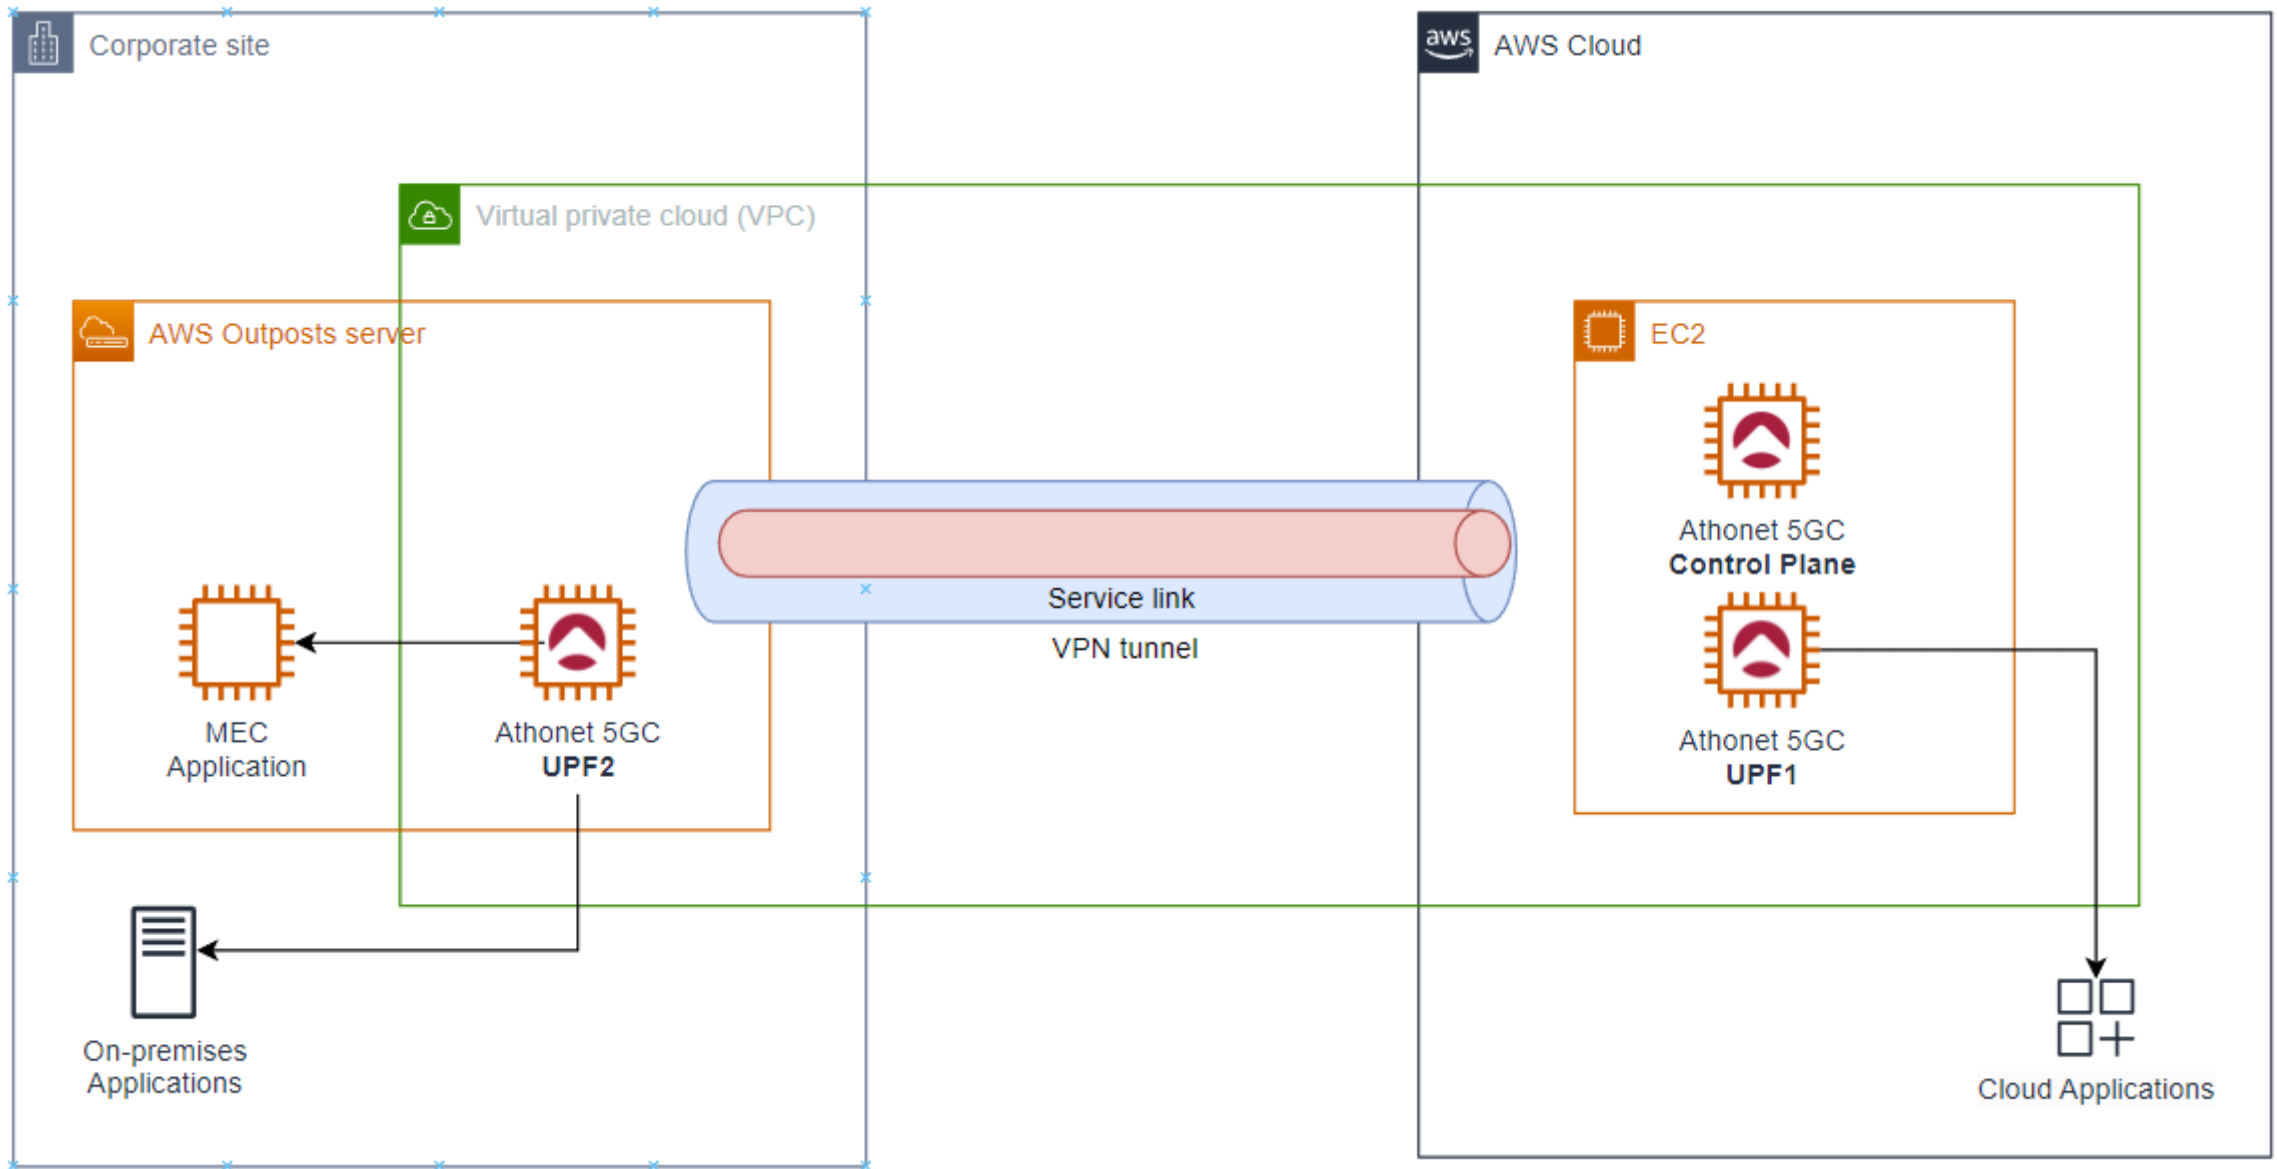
Corporate site

aws AWS Cloud

Virtual private cloud (VPC)

AWS Outposts server

EC2

Athonet 5GC
Control Plane

Service link

VPN tunnel

MEC
Application

Athonet 5GC
UPF2

Athonet 5GC
UPF1

On-premises
Applications

Cloud Applications